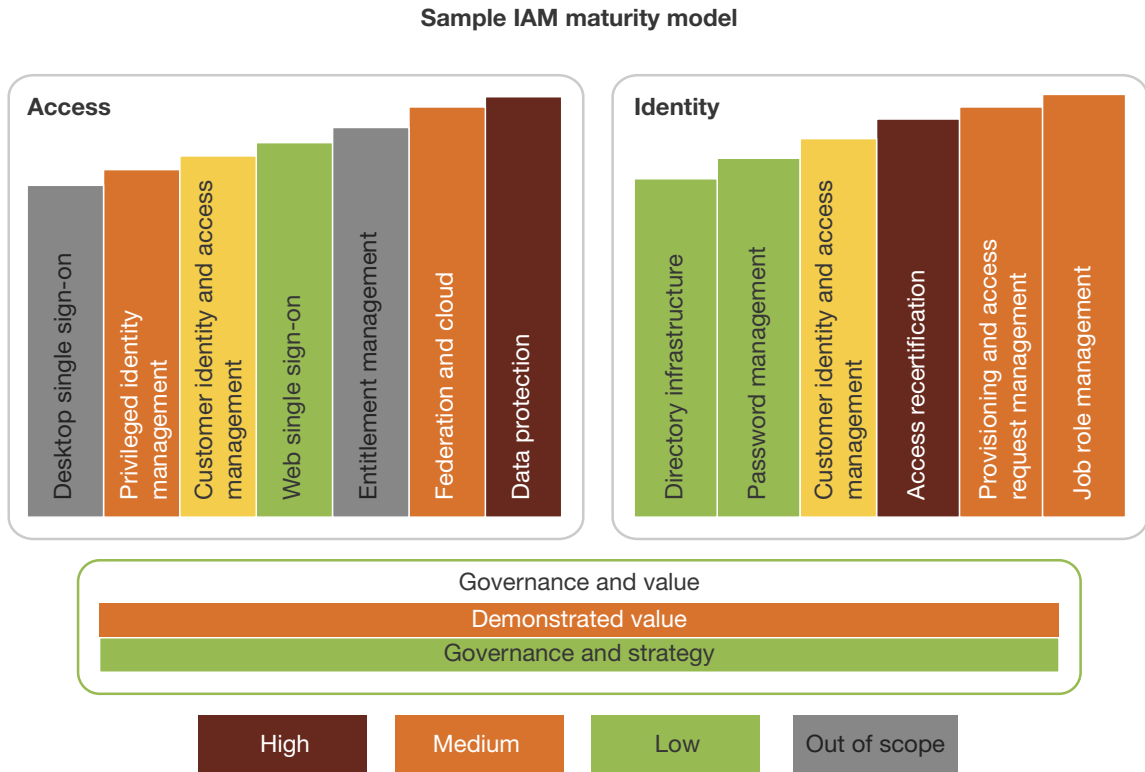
Sample IAM maturity model

Access

Desktop single sign-on

Privileged identity management

Customer identity and access management

Web single sign-on

Entitlement management

Federation and cloud

Data protection

Identity

Directory infrastructure

Password management

Customer identity and access management

Access recertification

Provisioning and access request management

Job role management

Governance and value

Demonstrated value

Governance and strategy

High

Medium

Low

Out of scope